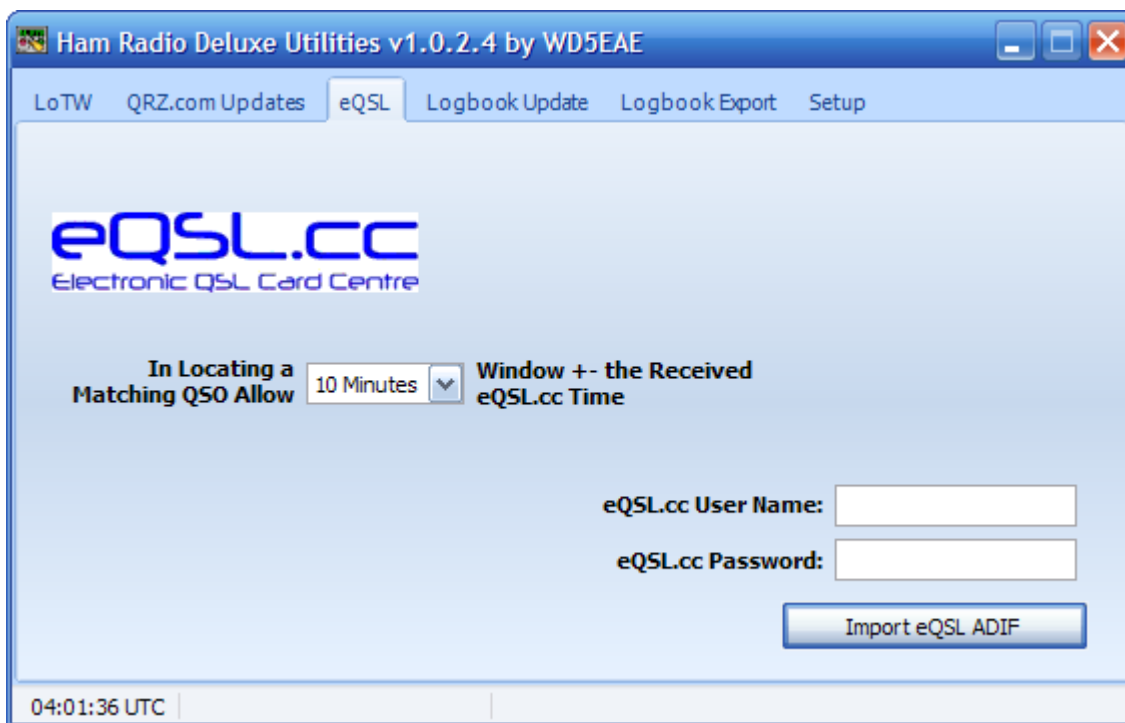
Ham Radio Deluxe Utilities v1.0.2.4 by WD5EAE

LoTW QRZ.com Updates eQSL Logbook Update Logbook Export Setup

eQSL.cc
Electronic QSL Card Centre

In Locating a Matching QSO Allow 10 Minutes Window +- the Received eQSL.cc Time

eQSL.cc User Name:

eQSL.cc Password:

Import eQSL ADIF

04:01:36 UTC